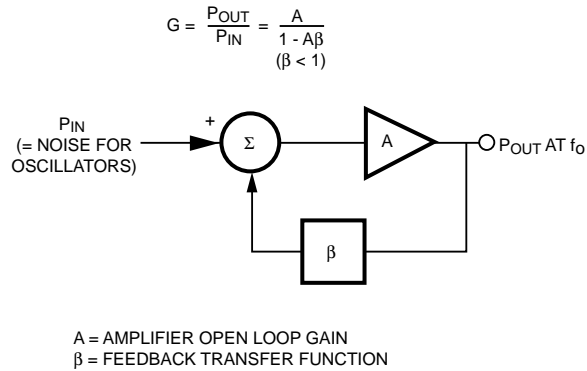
$G = \frac{P_{OUT}}{P_{IN}} = \frac{A}{1 - A\beta}$
$(\beta < 1)$

$P_{IN}$
(= NOISE FOR OSCILLATORS)

+

$\Sigma$

A

$P_{OUT}$ AT $f_O$

$\beta$

A = AMPLIFIER OPEN LOOP GAIN
$\beta$ = FEEDBACK TRANSFER FUNCTION